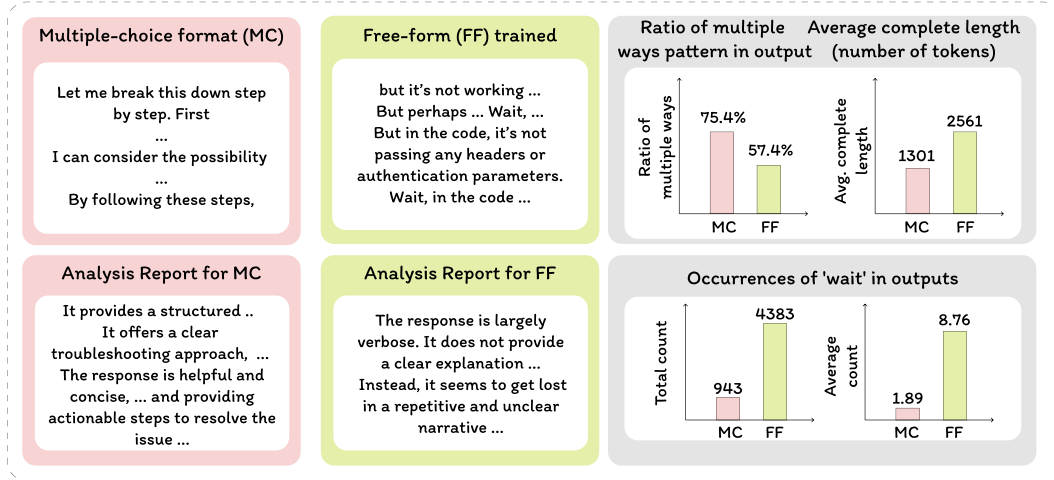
Multiple-choice format (MC)

Let me break this down step by step. First
...
I can consider the possibility
...
By following these steps,

Free-form (FF) trained

but it's not working ...
But perhaps ... Wait, ...
But in the code, it's not passing any headers or authentication parameters.
Wait, in the code ...

Ratio of multiple ways pattern in output

Ratio of multiple ways

75.4%

57.4%

MC FF

Average complete length (number of tokens)

Avg. complete length

1301

2561

MC FF

Analysis Report for MC

It provides a structured ..
It offers a clear troubleshooting approach, ...
The response is helpful and concise, ... and providing actionable steps to resolve the issue ...

Analysis Report for FF

The response is largely verbose. It does not provide a clear explanation ...
Instead, it seems to get lost in a repetitive and unclear narrative ...

Occurrences of 'wait' in outputs

Total count

943

4383

MC FF

Average count

1.89

8.76

MC FF